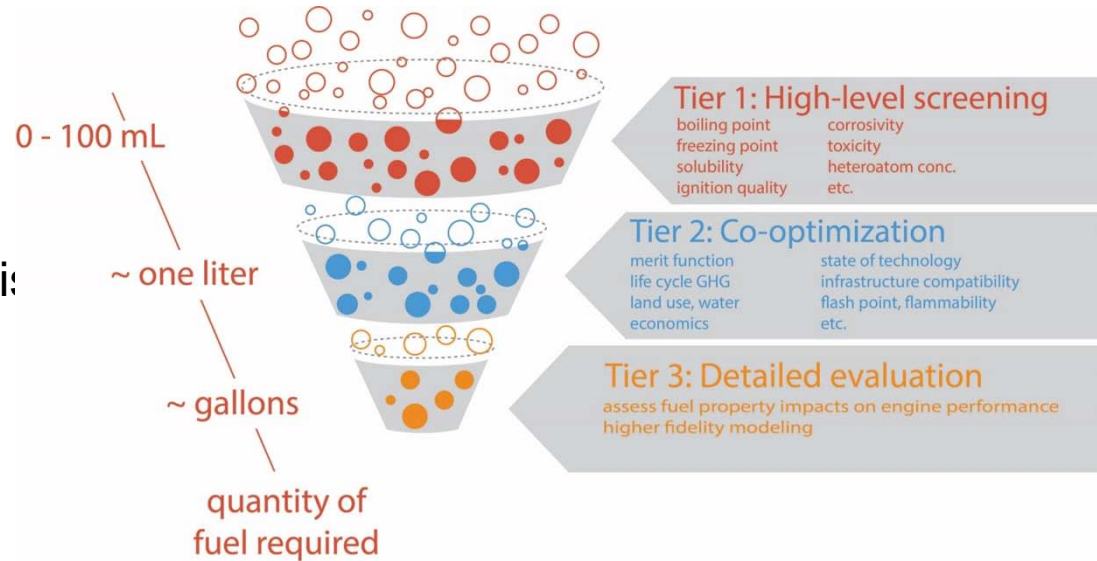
0 - 100 mL

~ one liter

~ gallons

quantity of fuel required

is

Tier 1: High-level screening

boiling point
freezing point
solubility
ignition quality

corrosivity
toxicity
heteroatom conc.
etc.

Tier 2: Co-optimization

merit function
life cycle GHG
land use, water
economics

state of technology
infrastructure compatibility
flash point, flammability
etc.

Tier 3: Detailed evaluation

assess fuel property impacts on engine performance
higher fidelity modeling